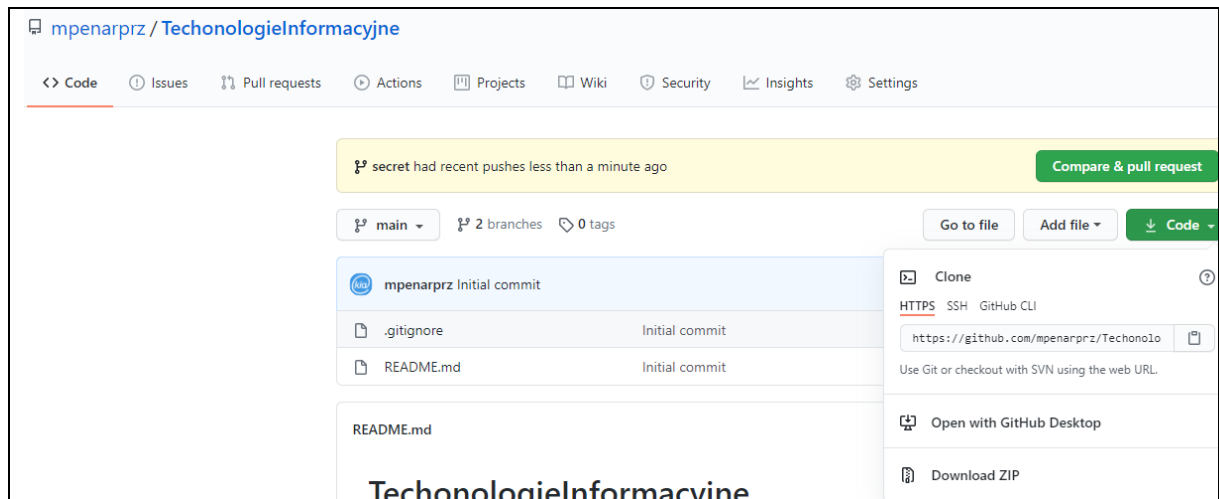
mpenarprz / TechonologieInformacyjne

<> Code Issues Pull requests Actions Projects Wiki Security Insights Settings

secret had recent pushes less than a minute ago

Compare & pull request

main 2 branches 0 tags

Go to file Add file Code

mpenarprz Initial commit

.gitignore Initial commit

README.md Initial commit

README.md

TechonologieInformacyjne

Clone

HTTPS SSH GitHub CLI

https://github.com/mpenarprz/Techonolo

Use Git or checkout with SVN using the web URL.

Open with GitHub Desktop

Download ZIP